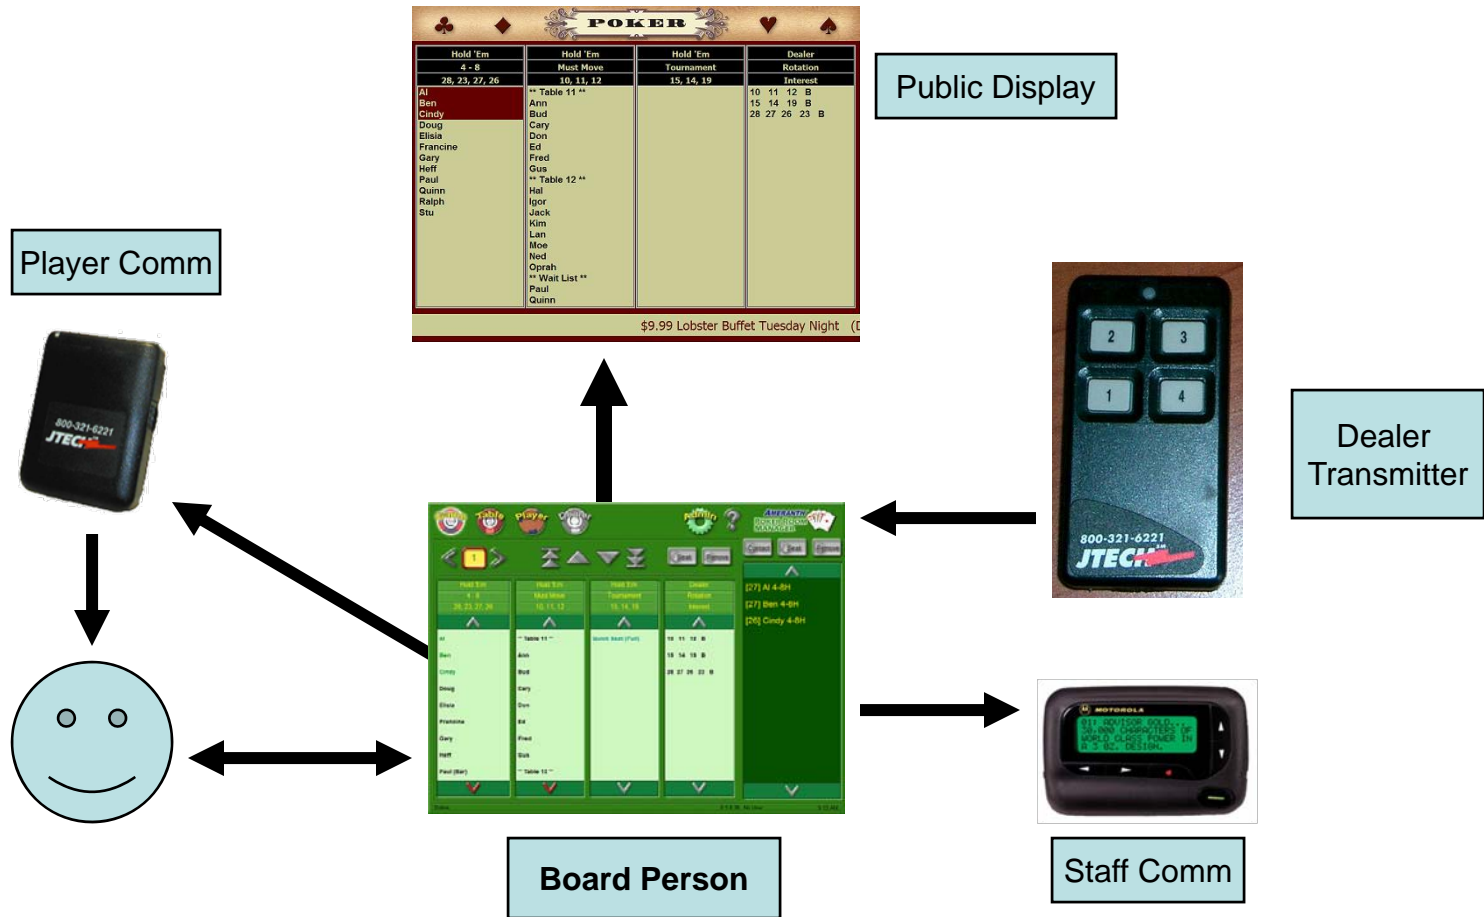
POKER

| Hold 'Em | Hold 'Em | Hold 'Em | Dealer |
|---|---|---|---|
| 4 - 8 | Must Move | Tournament | Rotation |
| 28, 23, 27, 26 | 10, 11, 12 | 15, 14, 19 | Interest |

Al
Ben
Cindy
Doug
Elisia
Francine
Gary
Heff
Paul
Quinn
Ralph
Stu

** Table 11 **
Ann
Bud
Cary
Don
Ed
Fred
Gus
** Table 12 **
Hal
Igor
Jack
Kim
Lan
Moe
Ned
Oprah
** Wait List **
Paul
Quinn

10 11 12 B
15 14 19 B
28 27 26 23 B

$9.99 Lobster Buffet Tuesday Night (D

Public Display

Player Comm

800-321-6221
JTECH

Dealer Transmitter

2 3
1 4
800-321-6221
JTECH

Board Person

[27] Al 4-8H
[27] Ben 4-8H
[26] Cindy 4-8H

MOTOROLA
01: ADVISOR GOLD... 50,000 CHARACTERS OF WORLD CLASS POWER IN A 3 OZ. DESIGN.

Staff Comm